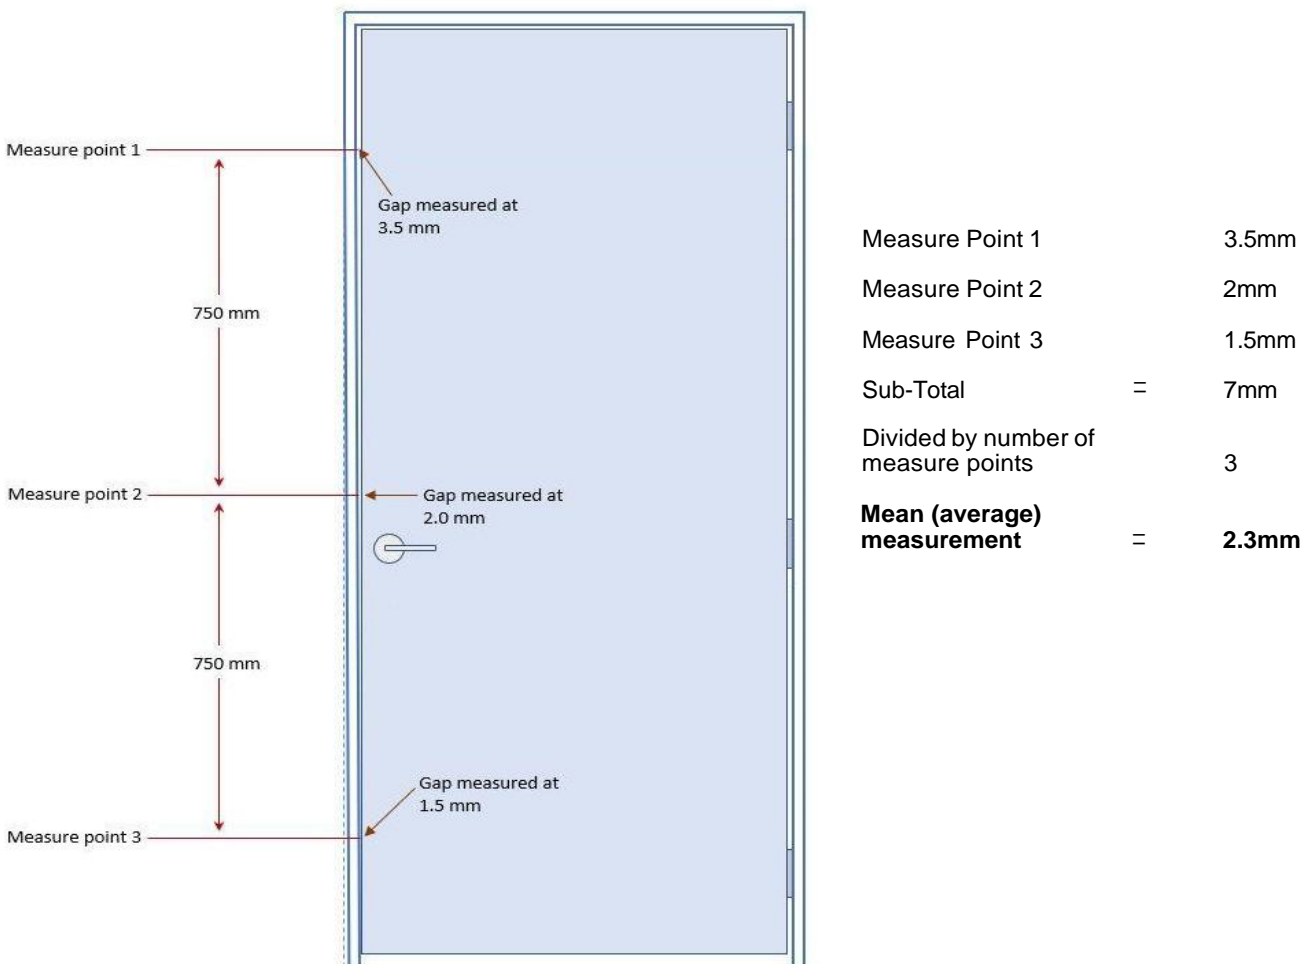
Measure point 1

Gap measured at 3.5 mm

750 mm

Measure point 2

Gap measured at 2.0 mm

750 mm

Gap measured at 1.5 mm

Measure point 3

| | | |
|---|---|---|
| Measure Point 1 | | 3.5mm |
| Measure Point 2 | | 2mm |
| Measure Point 3 | | 1.5mm |
| Sub-Total | = | 7mm |
| Divided by number of measure points | | 3 |
| **Mean (average) measurement** | = | **2.3mm** |